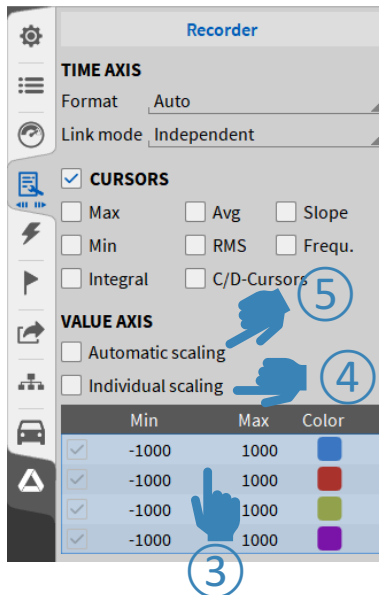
Recorder

TIME AXIS

Format Auto

Link mode Independent

CURSORS

Max
Avg
Slope
Min
RMS
Frequ.
Integral
C/D-Cursors

5

VALUE AXIS

Automatic scaling

Individual scaling

4

| | Min | Max | Color |
|---|---|---|---|
| | -1000 | 1000 | |
| | -1000 | 1000 | |
| | -1000 | 1000 | |
| | -1000 | 1000 | |

3